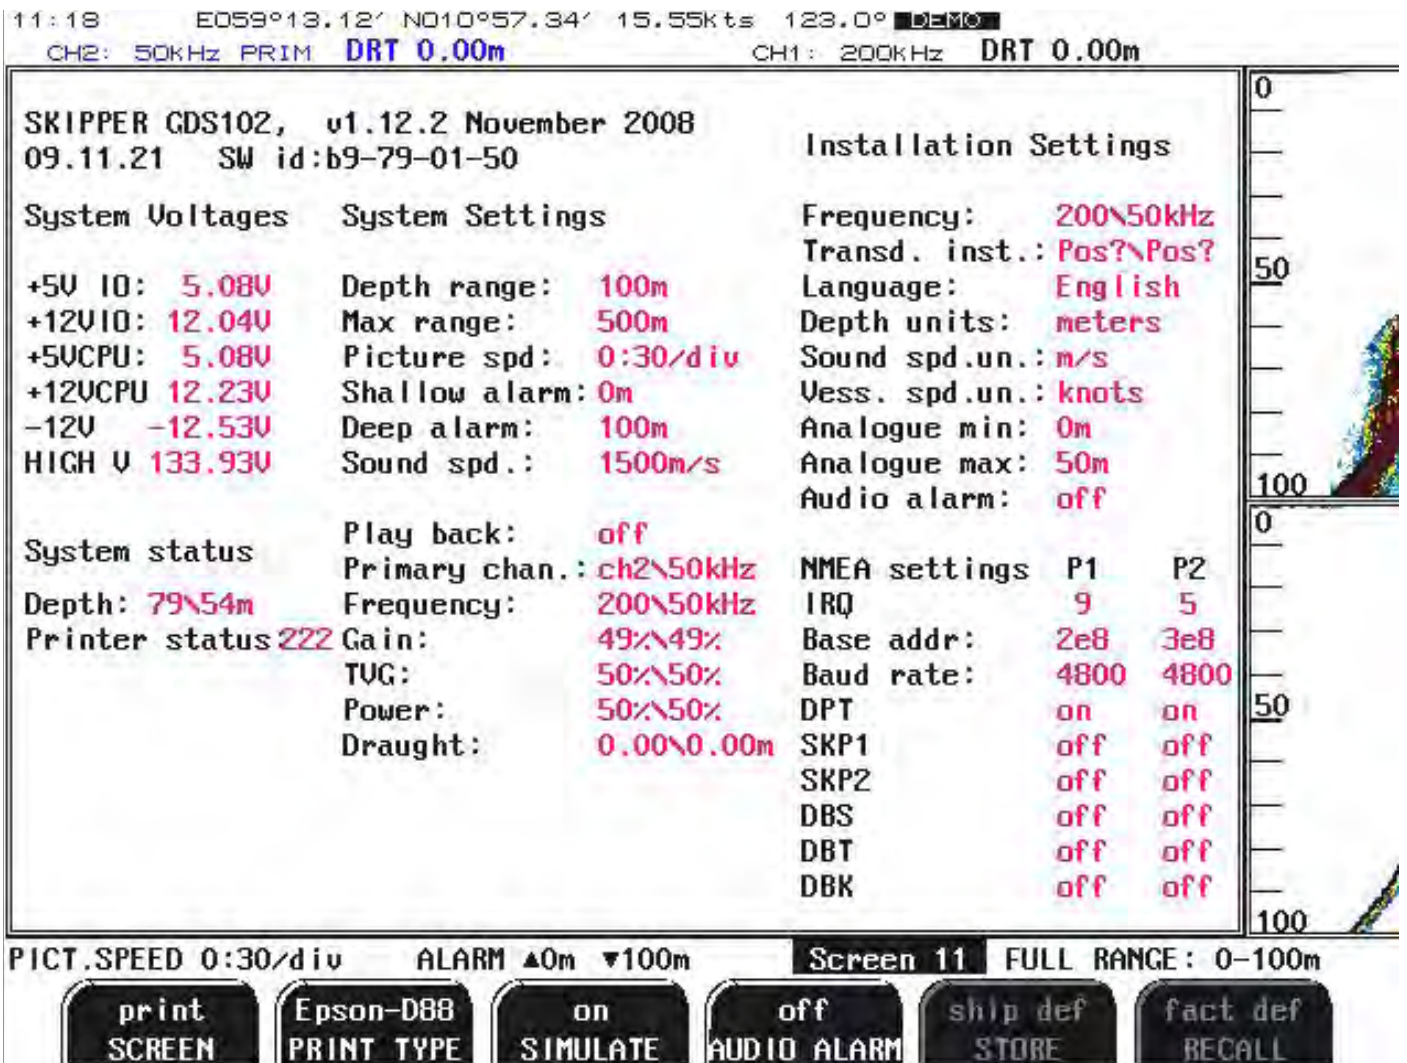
11:18 E059°13.12′ N010°57.34′ 15.55Kts 123.0° DEMO
CH2: 50KHz PRIM DRT 0.00m CH1: 200KHz DRT 0.00m

SKIPPER GDS102, v1.12.2 November 2008
09.11.21 SW id:b9-79-01-50

Installation Settings

System Voltages

+5V IO: 5.08V
+12VIO: 12.04V
+5VCPU: 5.08V
+12VCPU 12.23V
-12V -12.53V
HIGH V 133.93V

System status

Depth: 79\54m
Printer status 222

System Settings

Depth range: 100m
Max range: 500m
Picture spd: 0:30/div
Shallow alarm: 0m
Deep alarm: 100m
Sound spd.: 1500m/s

Play back: off
Primary chan.: ch2\50kHz
Frequency: 200\50kHz
Gain: 49%\49%
TVG: 50%\50%
Power: 50%\50%
Draught: 0.00\0.00m

Frequency: 200\50kHz
Transd. inst.: Pos?\Pos?
Language: English
Depth units: meters
Sound spd.un.: m/s
Vess. spd.un.: knots
Analogue min: 0m
Analogue max: 50m
Audio alarm: off

| NMEA settings | P1 | P2 |
|---|---|---|
| IRQ | 9 | 5 |
| Base addr: | 2e8 | 3e8 |
| Baud rate: | 4800 | 4800 |
| DPT | on | on |
| SKP1 | off | off |
| SKP2 | off | off |
| DBS | off | off |
| DBT | off | off |
| DBK | off | off |

0
50
100
0
50
100

PICT.SPEED 0:30/div ALARM ▲0m ▼100m Screen 11 FULL RANGE: 0-100m

print SCREEN
Epson-D88 PRINT TYPE
on SIMULATE
off AUDIO ALARM
ship def STORE
fact def RECALL